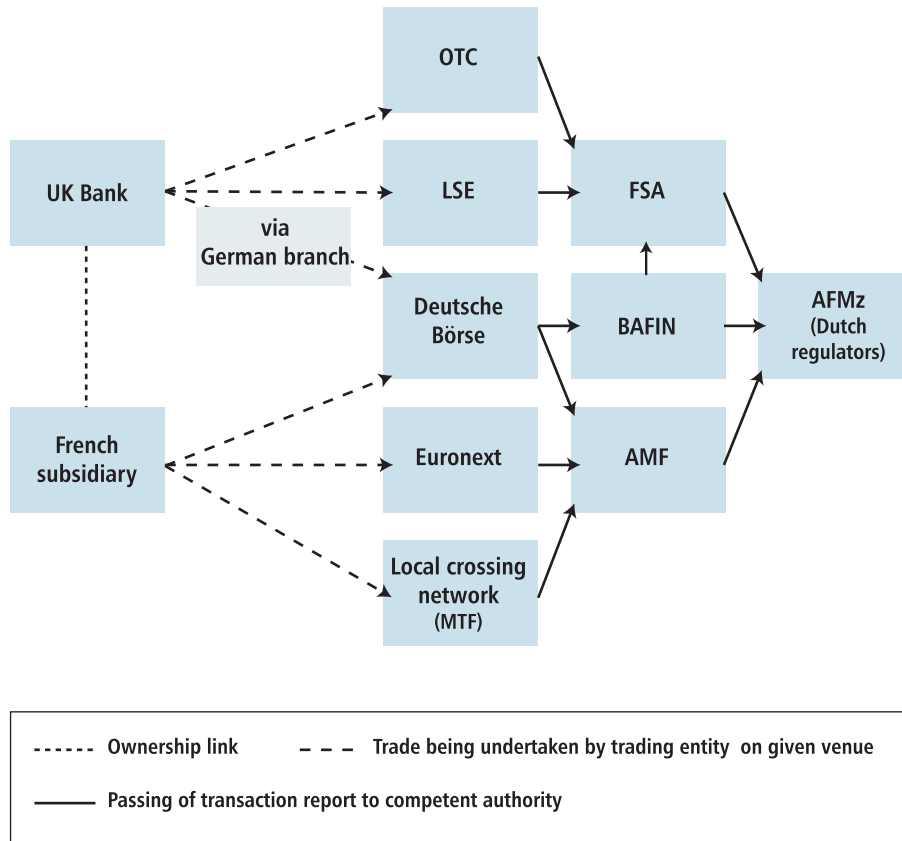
OTC

UK Bank

LSE

FSA

via German branch.

Deutsche Börse

BAFIN

AFMz (Dutch regulators)

French subsidiary

Euronext

AMF

Local crossing network (MTF)

Ownership link

Trade being undertaken by trading entity on given venue

Passing of transaction report to competent authority